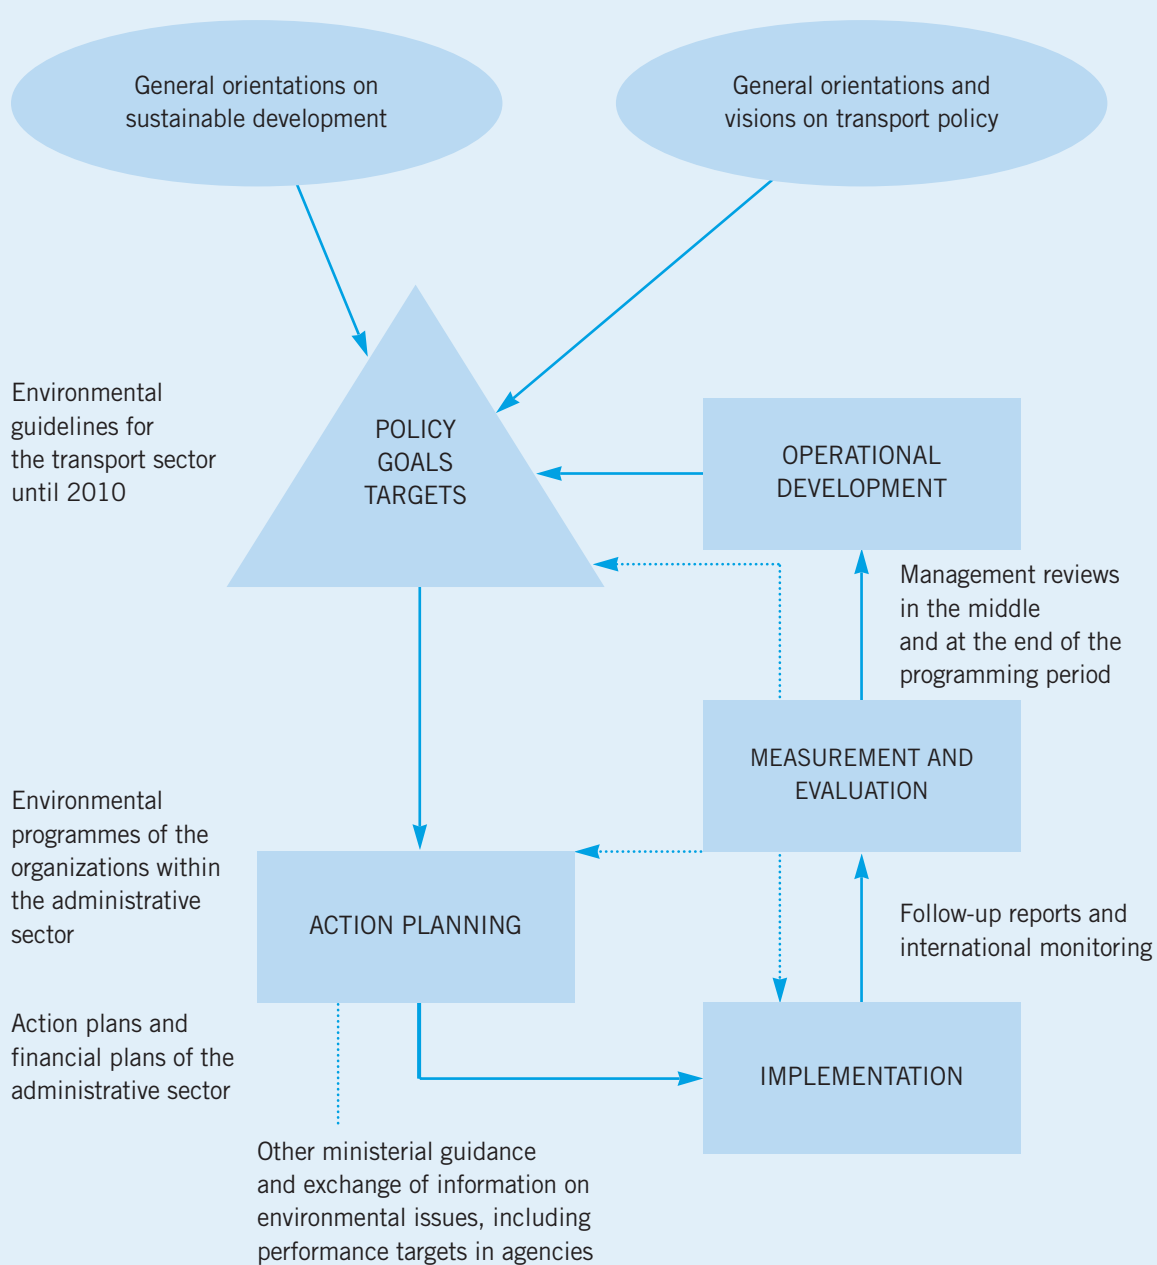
General orientations on sustainable development

General orientations and visions on transport policy

Environmental guidelines for the transport sector until 2010

POLICY
GOALS
TARGETS

OPERATIONAL DEVELOPMENT

Management reviews in the middle and at the end of the programming period

MEASUREMENT AND EVALUATION

Environmental programmes of the organizations within the administrative sector

ACTION PLANNING

Follow-up reports and international monitoring

Action plans and financial plans of the administrative sector

IMPLEMENTATION

Other ministerial guidance and exchange of information on environmental issues, including performance targets in agencies